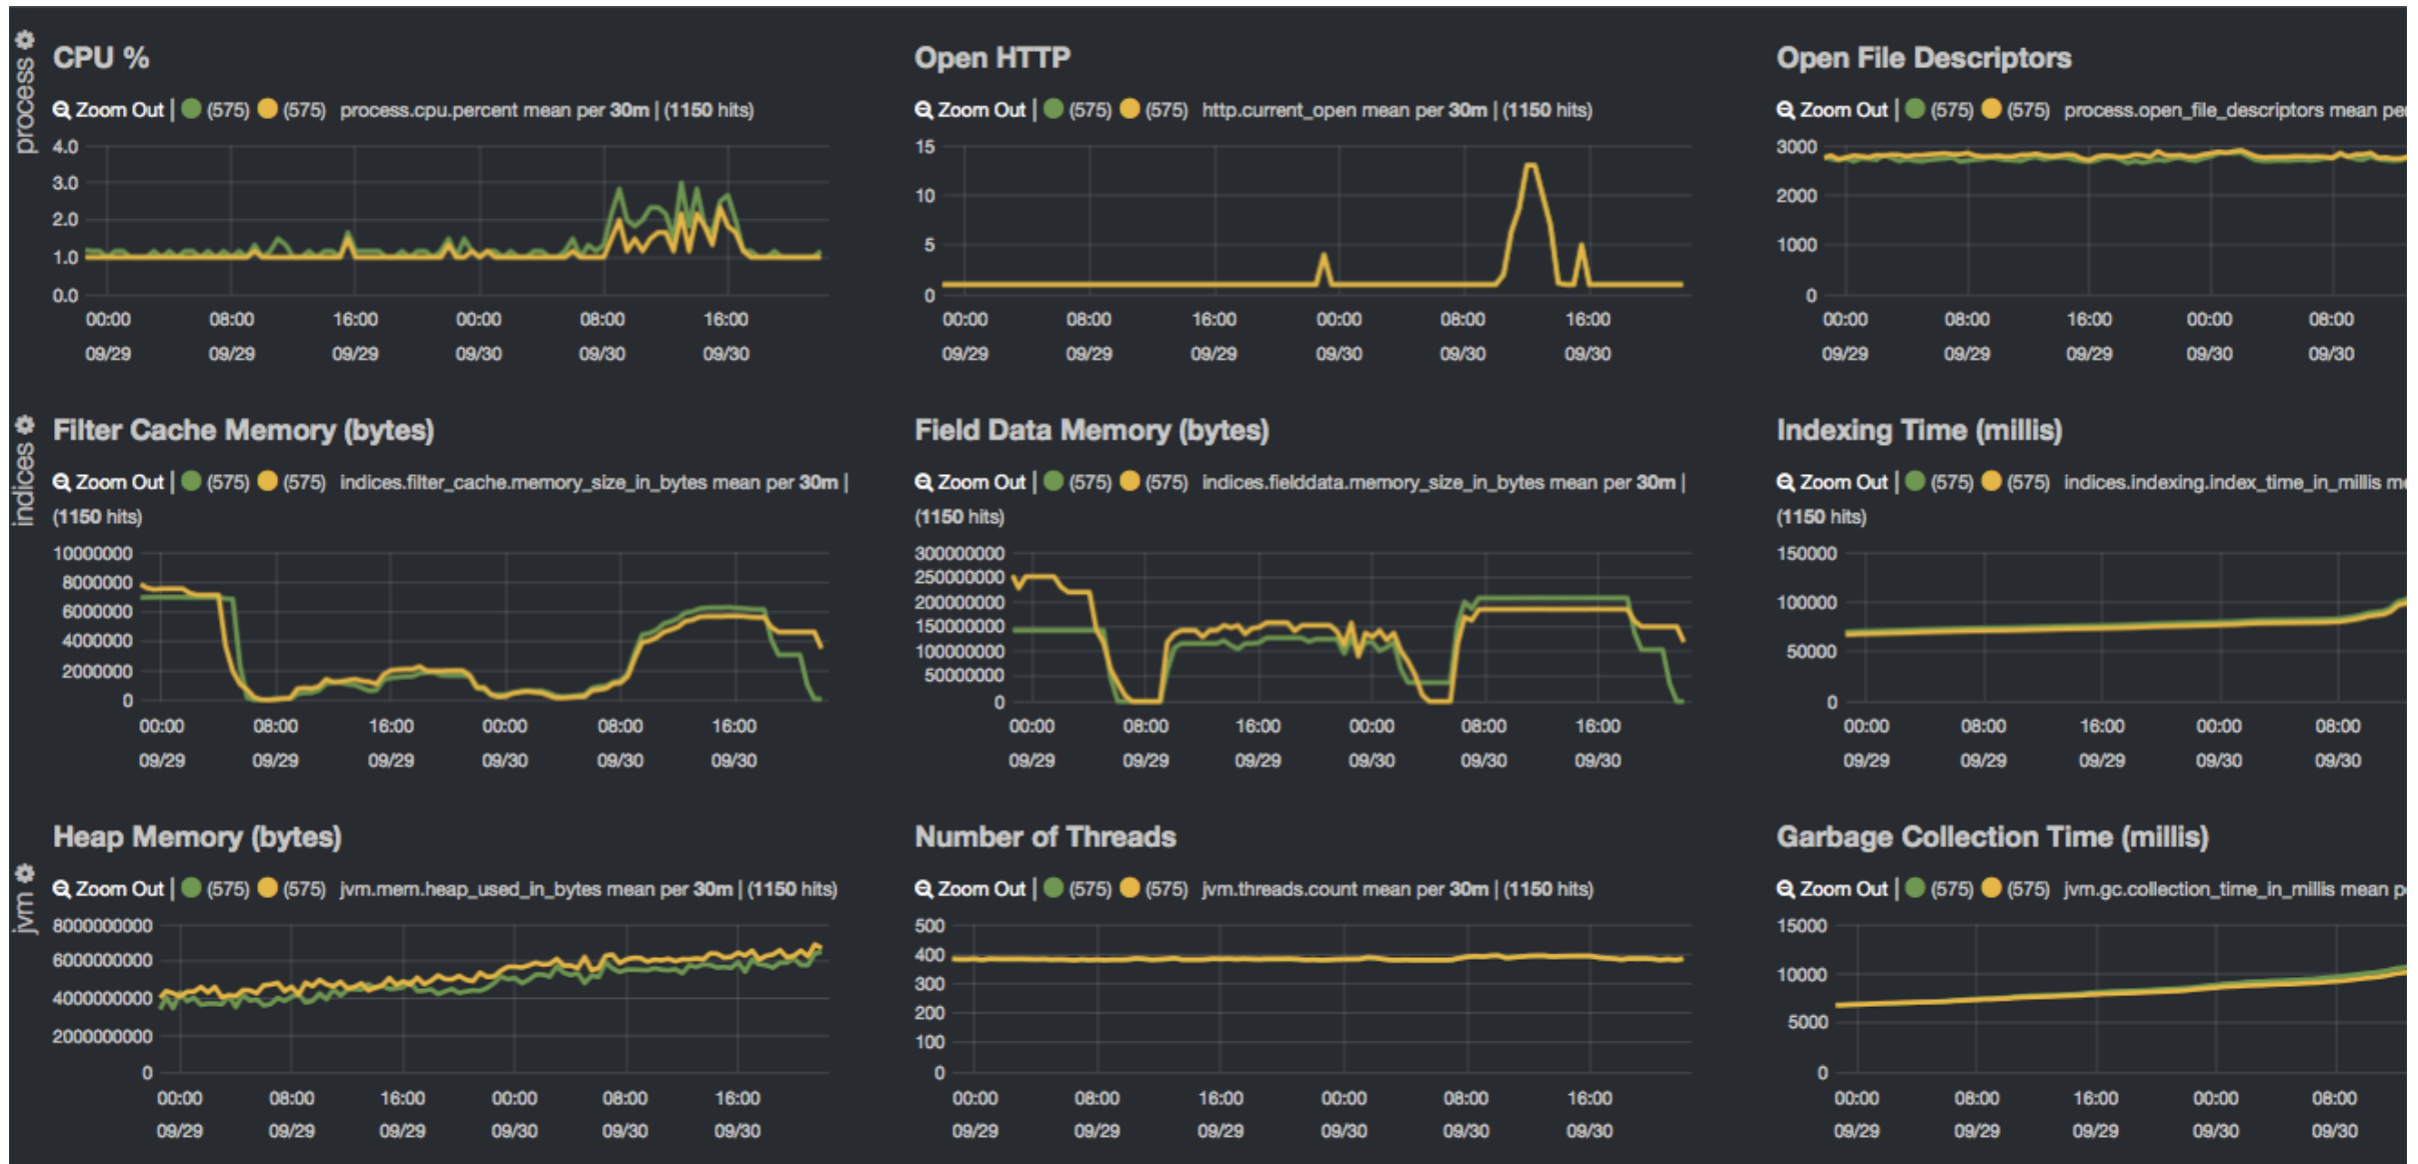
process

CPU %

Zoom Out | (575) (575) process.cpu.percent mean per 30m | (1150 hits)

4.0
3.0
2.0
1.0
0.0

00:00 09/29 08:00 09/29 16:00 09/29 00:00 09/30 08:00 09/30 16:00 09/30

Open HTTP

Zoom Out | (575) (575) http.current_open mean per 30m | (1150 hits)

15
10
5
0

00:00 09/29 08:00 09/29 16:00 09/29 00:00 09/30 08:00 09/30 16:00 09/30

Open File Descriptors

Zoom Out | (575) (575) process.open_file_descriptors mean pe

3000
2000
1000
0

00:00 09/29 08:00 09/29 16:00 09/29 00:00 09/30 08:00 09/30

indices

Filter Cache Memory (bytes)

Zoom Out | (575) (575) indices.filter_cache.memory_size_in_bytes mean per 30m | (1150 hits)

10000000
8000000
6000000
4000000
2000000
0

00:00 09/29 08:00 09/29 16:00 09/29 00:00 09/30 08:00 09/30 16:00 09/30

Field Data Memory (bytes)

Zoom Out | (575) (575) indices.fielddata.memory_size_in_bytes mean per 30m | (1150 hits)

300000000
250000000
200000000
150000000
100000000
50000000
0

00:00 09/29 08:00 09/29 16:00 09/29 00:00 09/30 08:00 09/30 16:00 09/30

Indexing Time (millis)

Zoom Out | (575) (575) indices.indexing.index_time_in_millis m (1150 hits)

150000
100000
50000
0

00:00 09/29 08:00 09/29 16:00 09/29 00:00 09/30 08:00 09/30

jvm

Heap Memory (bytes)

Zoom Out | (575) (575) jvm.mem.heap_used_in_bytes mean per 30m | (1150 hits)

8000000000
6000000000
4000000000
2000000000
0

00:00 09/29 08:00 09/29 16:00 09/29 00:00 09/30 08:00 09/30 16:00 09/30

Number of Threads

Zoom Out | (575) (575) jvm.threads.count mean per 30m | (1150 hits)

500
400
300
200
100
0

00:00 09/29 08:00 09/29 16:00 09/29 00:00 09/30 08:00 09/30 16:00 09/30

Garbage Collection Time (millis)

Zoom Out | (575) (575) jvm.gc.collection_time_in_millis mean p

15000
10000
5000
0

00:00 09/29 08:00 09/29 16:00 09/29 00:00 09/30 08:00 09/30